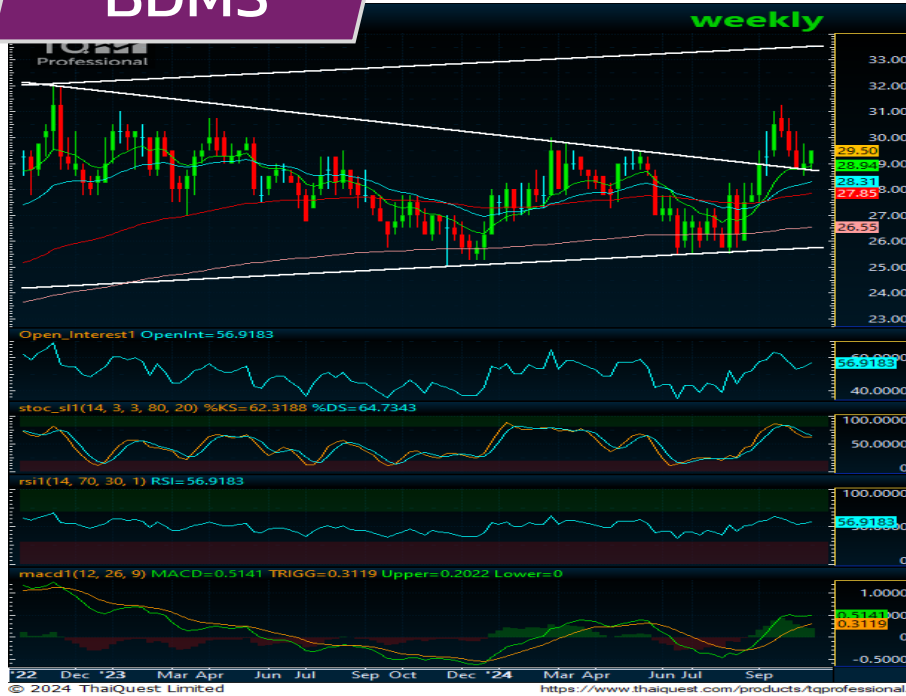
BDMS

weekly

TQ
Professional

33.00
32.00
31.00
30.00
29.50
28.94
28.31
27.85
27.00
26.55
26.00
25.00
24.00
23.00

Open_Interest1 OpenInt=56.9183
50.0000
56.9183
40.0000

stoc_sl1(14, 3, 3, 80, 20) %KS=62.3188 %DS=64.7343
100.0000
50.0000

rsi1(14, 70, 30, 1) RSI=56.9183
100.0000
56.9183

macd1(12, 26, 9) MACD=0.5141 TRIGG=0.3119 Upper=0.2022 Lower=0
1.0000
0.5141
0.3119
-0.5000

'22 Dec '23 Mar Apr Jun Jul Sep Oct Dec '24 Mar Apr Jun Jul Sep

© 2024 ThaiQuest Limited
https://www.thaiquest.com/products/tqprofessional